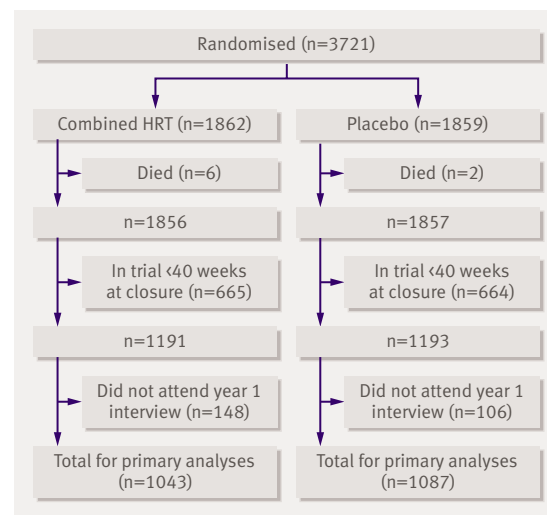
Randomised (n=3721)

Combined HRT (n=1862)

Died (n=6)

n=1856

In trial ‹40 weeks at closure (n=665)

n=1191

Did not attend year 1 interview (n=148)

Total for primary analyses (n=1043)

Placebo (n=1859)

Died (n=2)

n=1857

In trial ‹40 weeks at closure (n=664)

n=1193

Did not attend year 1 interview (n=106)

Total for primary analyses (n=1087)